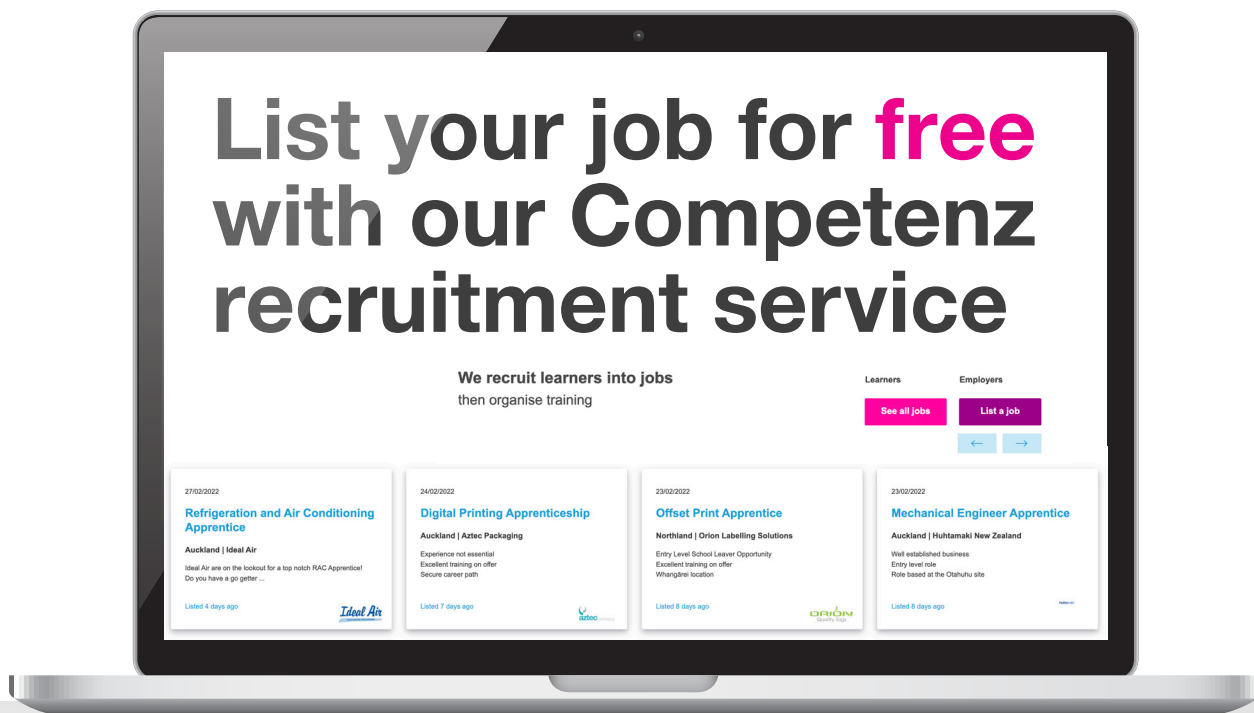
List your job for free with our Competenz recruitment service

We recruit learners into jobs
then organise training

Learners
See all jobs

Employers
List a job

← →

27/02/2022
Refrigeration and Air Conditioning Apprentice
Auckland | Ideal Air
Ideal Air are on the lookout for a top notch RAC Apprentice! Do you have a go getter ...
Listed 4 days ago
Ideal Air

24/02/2022
Digital Printing Apprenticeship
Auckland | Aztec Packaging
Experience not essential
Excellent training on offer
Secure career path
Listed 7 days ago
aztec

23/02/2022
Offset Print Apprentice
Northland | Orion Labelling Solutions
Entry Level School Leaver Opportunity
Excellent training on offer
Whangārei location
Listed 8 days ago
ORION
Quality tags

23/02/2022
Mechanical Engineer Apprentice
Auckland | Huhtamaki New Zealand
Well established business
Entry level role
Role based at the Otahuhu site
Listed 8 days ago